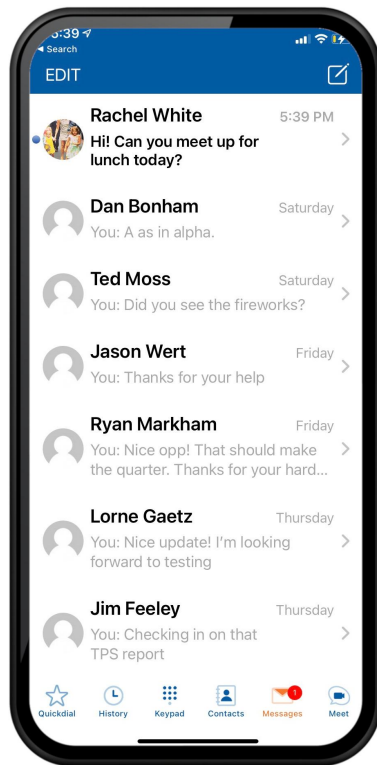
5:39
◂ Search
EDIT

Rachel White 5:39 PM
Hi! Can you meet up for lunch today?

Dan Bonham Saturday
You: A as in alpha.

Ted Moss Saturday
You: Did you see the fireworks?

Jason Wert Friday
You: Thanks for your help

Ryan Markham Friday
You: Nice opp! That should make the quarter. Thanks for your hard...

Lorne Gaetz Thursday
You: Nice update! I'm looking forward to testing

Jim Feeley Thursday
You: Checking in on that TPS report

Quickdial History Keypad Contacts 1 Messages Meet